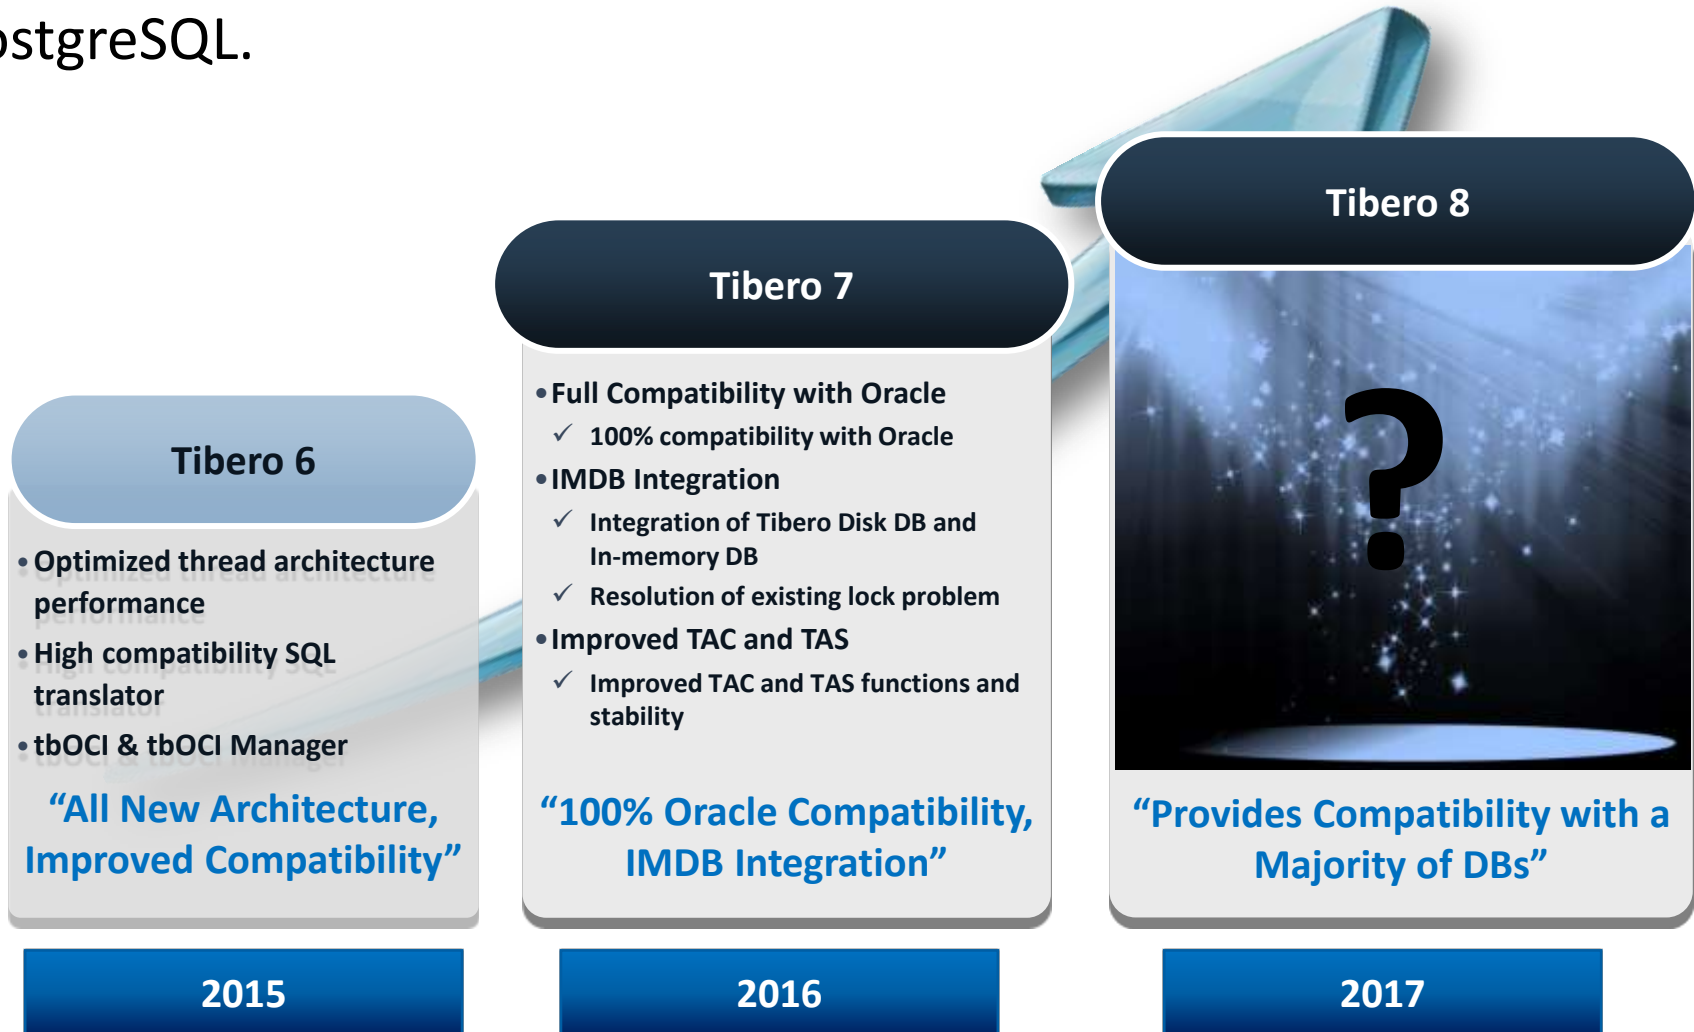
stgreSQL.

Tibero 6

• Optimized thread architecture performance
• High compatibility SQL translator
• tbOCI & tbOCI Manager

"All New Architecture, Improved Compatibility"

2015

Tibero 7

• Full Compatibility with Oracle
✓ 100% compatibility with Oracle
• IMDB Integration
✓ Integration of Tibero Disk DB and In-memory DB
✓ Resolution of existing lock problem
• Improved TAC and TAS
✓ Improved TAC and TAS functions and stability

"100% Oracle Compatibility, IMDB Integration"

2016

Tibero 8

?

"Provides Compatibility with a Majority of DBs"

2017